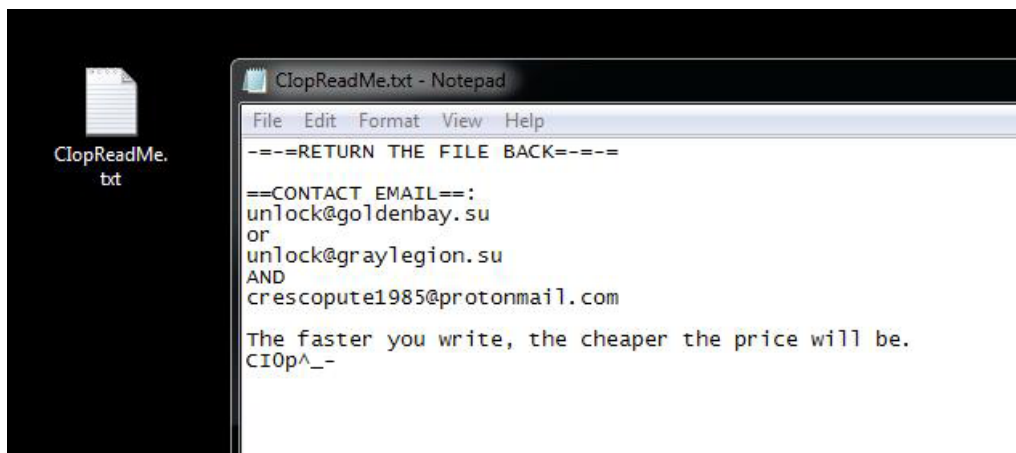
ClopReadMe.txt

ClopReadMe.txt - Notepad

File Edit Format View Help

-=-=RETURN THE FILE BACK=-=-=

==CONTACT EMAIL==:
unlock@goldenbay.su
or
unlock@graylegion.su
AND
crescopute1985@protonmail.com

The faster you write, the cheaper the price will be.
CI0p^_-